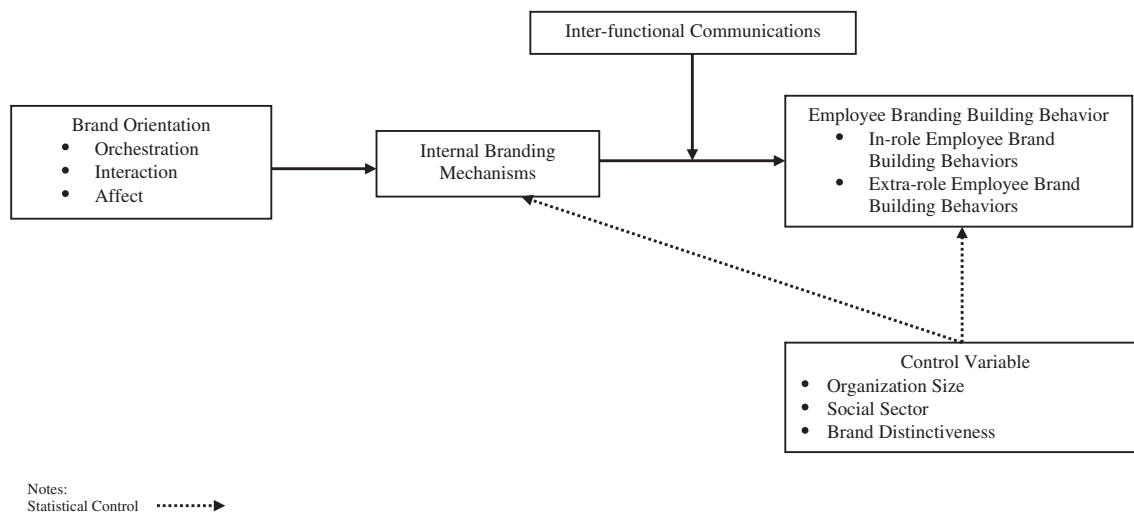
Inter-functional Communications

Brand Orientation
- Orchestration
- Interaction
- Affect

Internal Branding Mechanisms

Employee Branding Building Behavior
- In-role Employee Brand Building Behaviors
- Extra-role Employee Brand Building Behaviors

Control Variable
- Organization Size
- Social Sector
- Brand Distinctiveness

Notes:
Statistical Control